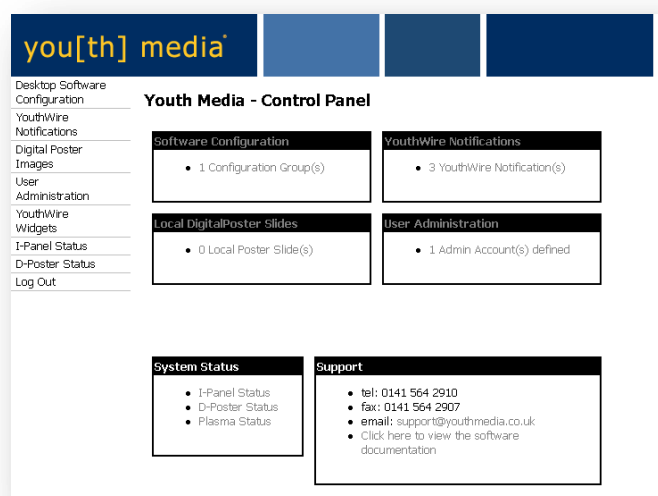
you[th] media

Desktop Software Configuration
YouthWire Notifications
Digital Poster Images
User Administration
YouthWire Widgets
I-Panel Status
D-Poster Status
Log Out

Youth Media - Control Panel

Software Configuration
- 1 Configuration Group(s)

YouthWire Notifications
- 3 YouthWire Notification(s)

Local DigitalPoster Slides
- 0 Local Poster Slide(s)

User Administration
- 1 Admin Account(s) defined

System Status
- I-Panel Status
- D-Poster Status
- Plasma Status

Support
- tel: 0141 564 2910
- fax: 0141 564 2907
- email: support@youthmedia.co.uk
- Click here to view the software documentation